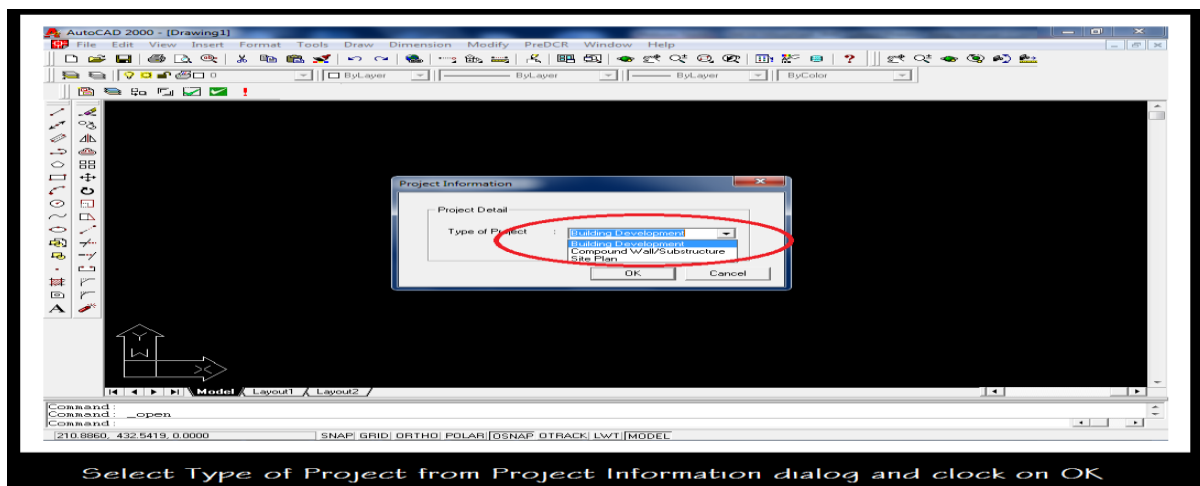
AutoCAD 2000 - [Drawing1]

File Edit View Insert Format Tools Draw Dimension Modify PreDCR Window Help

0

ByLayer

ByLayer

ByLayer

ByColor

Project Information

Project Detail

Type of Project :

Building Development

Building Development
Compound Wall/Substructure
Site Plan

OK

Cancel

Y

W

X

Model Layout1 Layout2

Command :
Command : _open
Command :

210.8860, 432.5419, 0.0000

SNAP GRID ORTHO POLAR OSNAP OTRACK LWT MODEL

Select Type of Project from Project Information dialog and clock on OK